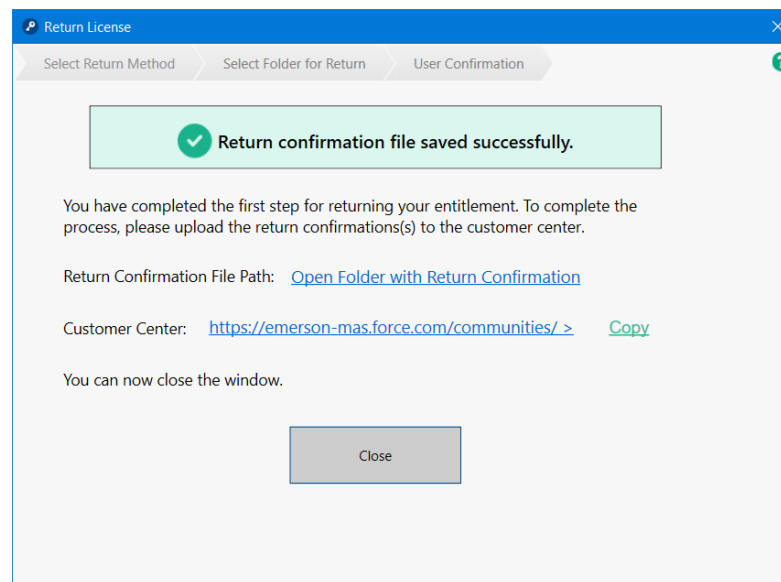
Return License

Select Return Method | Select Folder for Return | User Confirmation

Return confirmation file saved successfully.

You have completed the first step for returning your entitlement. To complete the process, please upload the return confirmations(s) to the customer center.

Return Confirmation File Path: Open Folder with Return Confirmation

Customer Center: https://emerson-mas.force.com/communities/ > Copy

You can now close the window.

Close